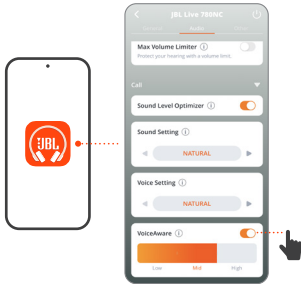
JBL Live 700NC

General Audio Voice

Max Volume Limiter ⓘ

Protect your hearing with a volume limit.

Call

Sound Level Optimizer ⓘ

Sound Setting ⓘ

NATURAL

Voice Setting ⓘ

NATURAL

VoiceAware ⓘ

Low Mid High

JBL